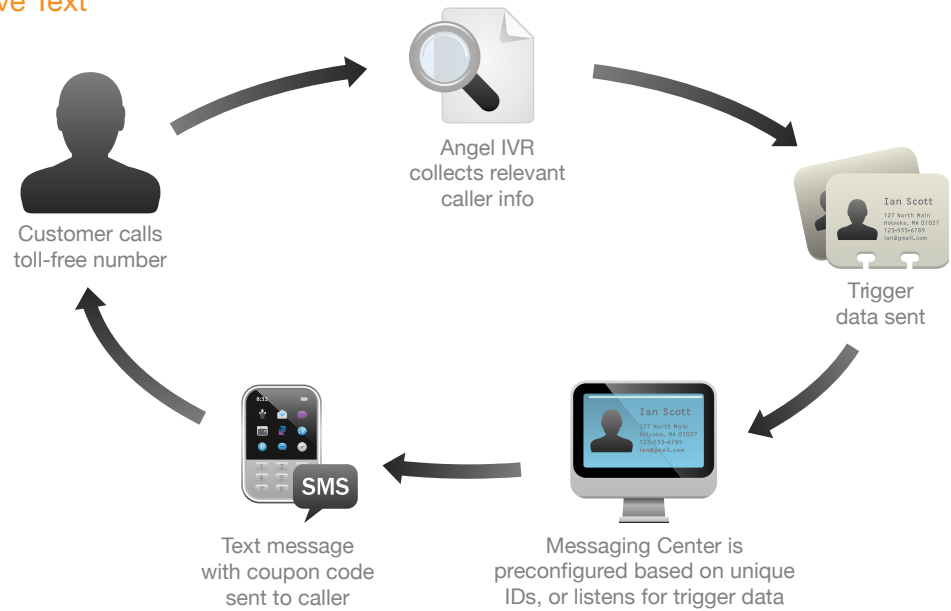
ve Text

Customer calls toll-free number

Angel IVR collects relevant caller info

Ian Scott
127 North Main
Holyoke, MA 01027
123-555-6789
ian@gmail.com

Trigger data sent

Ian Scott
127 North Main
Holyoke, MA 01027
123-555-6789
ian@gmail.com

Messaging Center is preconfigured based on unique IDs, or listens for trigger data

SMS

Text message with coupon code sent to caller